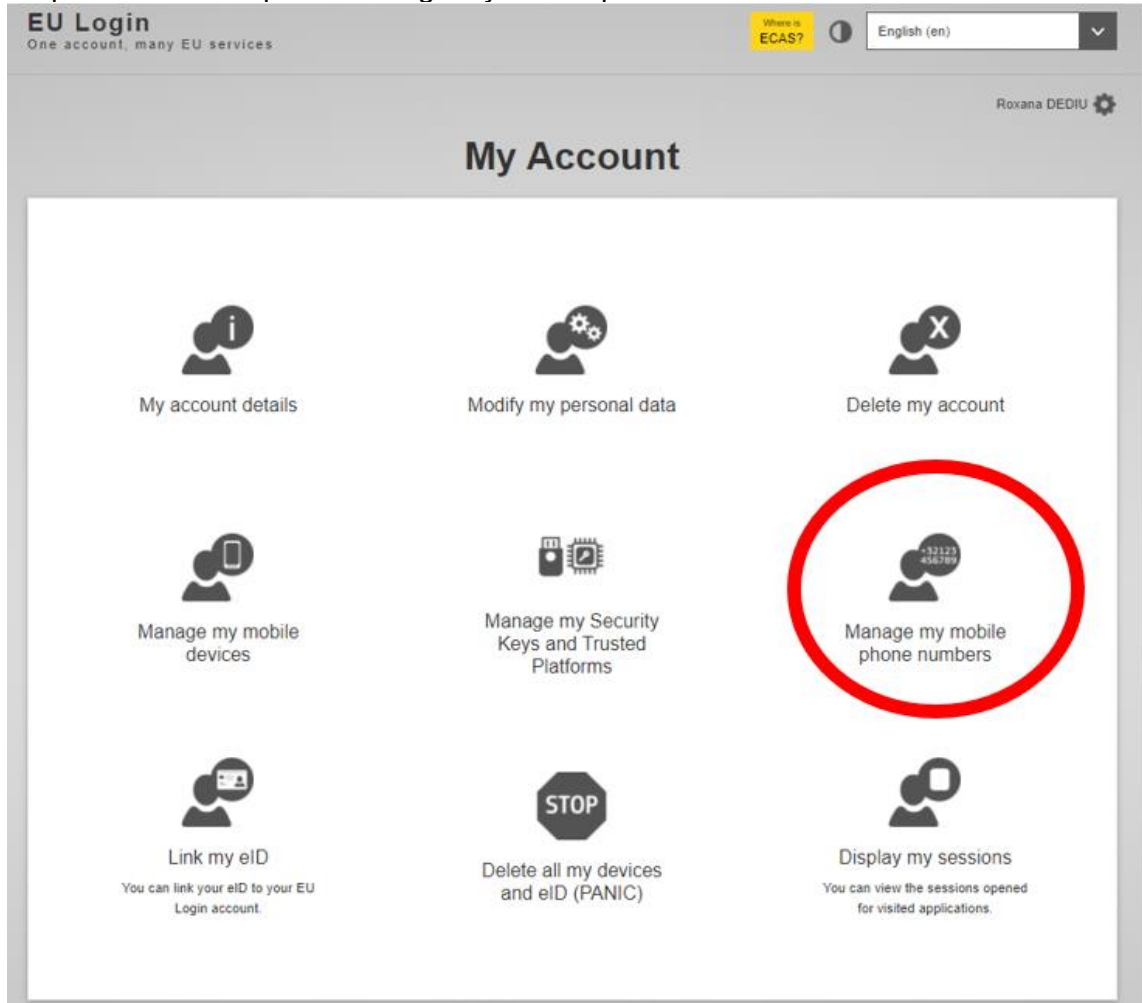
EU Login
One account, many EU services

Where is ECAS?

English (en)

Roxana DEDIU

My Account

My account details

Modify my personal data

Delete my account

Manage my mobile devices

Manage my Security Keys and Trusted Platforms

+32123 456789

Manage my mobile phone numbers

Link my eID
You can link your eID to your EU Login account.

STOP

Delete all my devices and eID (PANIC)

Display my sessions
You can view the sessions opened for visited applications.